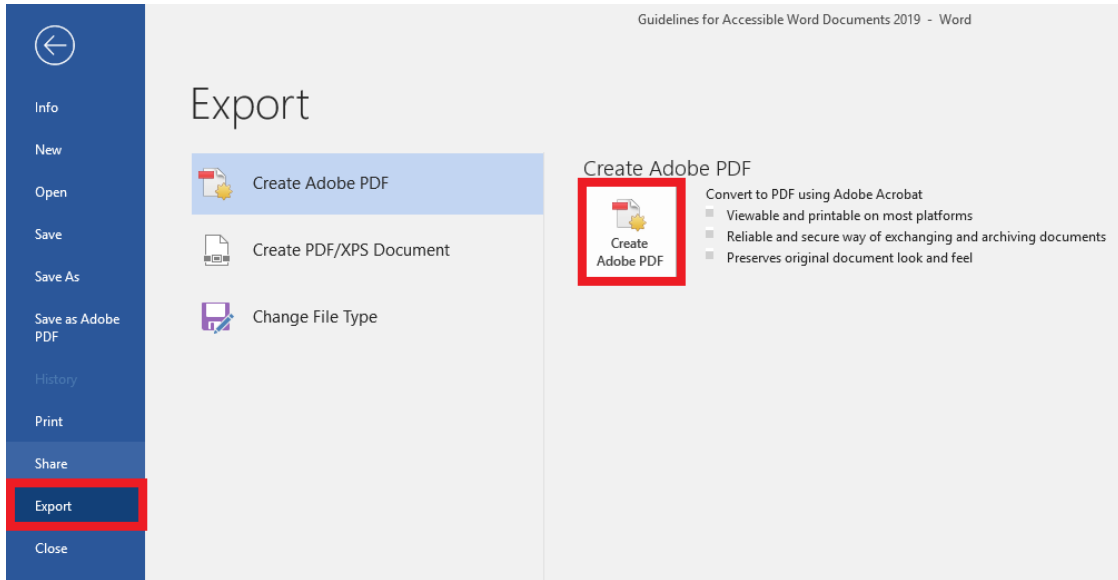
Guidelines for Accessible Word Documents 2019 - Word

Info

New

Open

Save

Save As

Save as Adobe PDF

History

Print

Share

Export

Close

Export

Create Adobe PDF

Create PDF/XPS Document

Change File Type

Create Adobe PDF

Create Adobe PDF

Convert to PDF using Adobe Acrobat

Viewable and printable on most platforms

Reliable and secure way of exchanging and archiving documents

Preserves original document look and feel